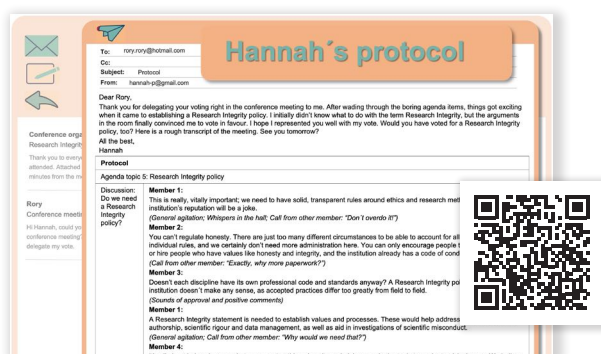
Hannah´s protocol

To: rory.rory@hotmail.com
Cc:
Subject: Protocol
From: hannah-p@gmail.com

Conference orga
Research Integr
Thank you to every
attended. Attached
minutes from the m

Rory
Conference meeti
Hi Hannah, could yo
conference meeting
delegate my vote.

Dear Rory,
Thank you for delegating your voting right in the conference meeting to me. After wading through the boring agenda items, things got exciting when it came to establishing a Research Integrity policy. I initially didn't know what to do with the term Research Integrity, but the arguments in the room finally convinced me to vote in favour. I hope I represented you well with my vote. Would you have voted for a Research Integrity policy, too? Here is a rough transcript of the meeting. See you tomorrow?
All the best,
Hannah

| Protocol | |
|---|---|
| Agenda topic 5: Research Integrity policy | |
| Discussion: Do we need a Research Integrity policy? | **Member 1:** This is really, vitally important; we need to have solid, transparent rules around ethics and research met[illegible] institution's reputation will be a joke. *(General agitation; Whispers in the hall; Call from other member: "Don't overdo it!")* **Member 2:** You can't regulate honesty. There are just too many different circumstances to be able to account for all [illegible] individual rules, and we certainly don't need more administration here. You can only encourage people t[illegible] or hire people who have values like honesty and integrity, and the institution already has a code of cond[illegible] *(Call from other member: "Exactly, why more paperwork?")* **Member 3:** Doesn't each discipline have its own professional code and standards anyway? A Research Integrity po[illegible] institution doesn't make any sense, as accepted practices differ too greatly from field to field. *(Sounds of approval and positive comments)* **Member 1:** A Research Integrity statement is needed to establish values and processes. These would help address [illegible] authorship, scientific rigour and data management, as well as aid in investigations of scientific misconduct. *(General agitation; Call from other member: "Why would we need that?")* **Member 4:** |